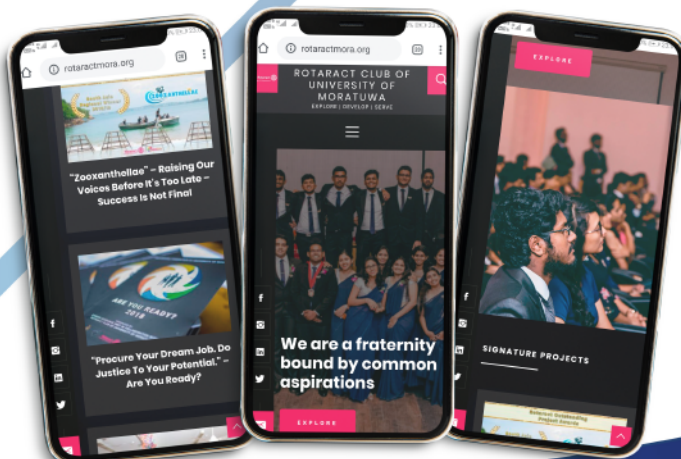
rotaractmora.org

"Zooxanthellae" – Raising Our Voices Before It's Too Late – Success Is Not Final

ARE YOU READY? 2018

"Procure Your Dream Job. Do Justice To Your Potential." – Are You Ready?

rotaractmora.org

ROTARACT CLUB OF UNIVERSITY OF MORATUWA

EXPLORE | DEVELOP | SERVE

We are a fraternity bound by common aspirations

EXPLORE

EXPLORE

SIGNATURE PROJECTS